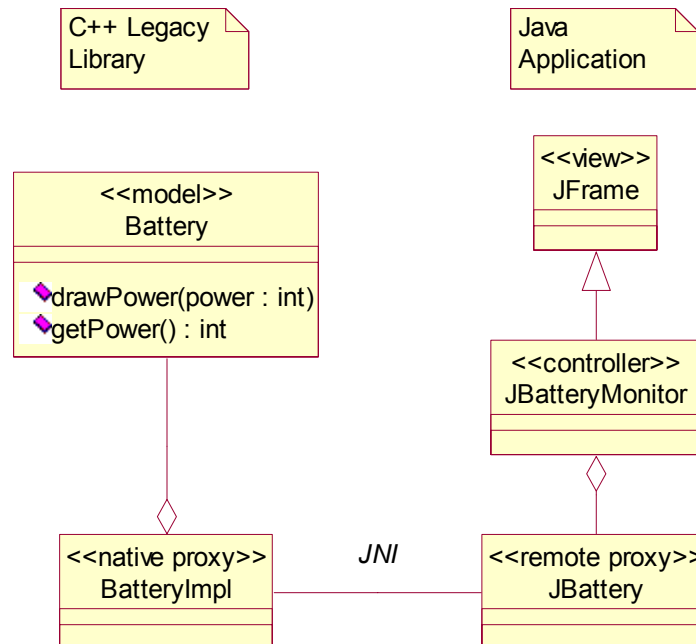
C++ Legacy Library

Java Application

<<model>>
Battery

drawPower(power : int)
getPower() : int

<<view>>
JFrame

<<controller>>
JBatteryMonitor

<<native proxy>>
BatteryImpl

JNI

<<remote proxy>>
JBattery